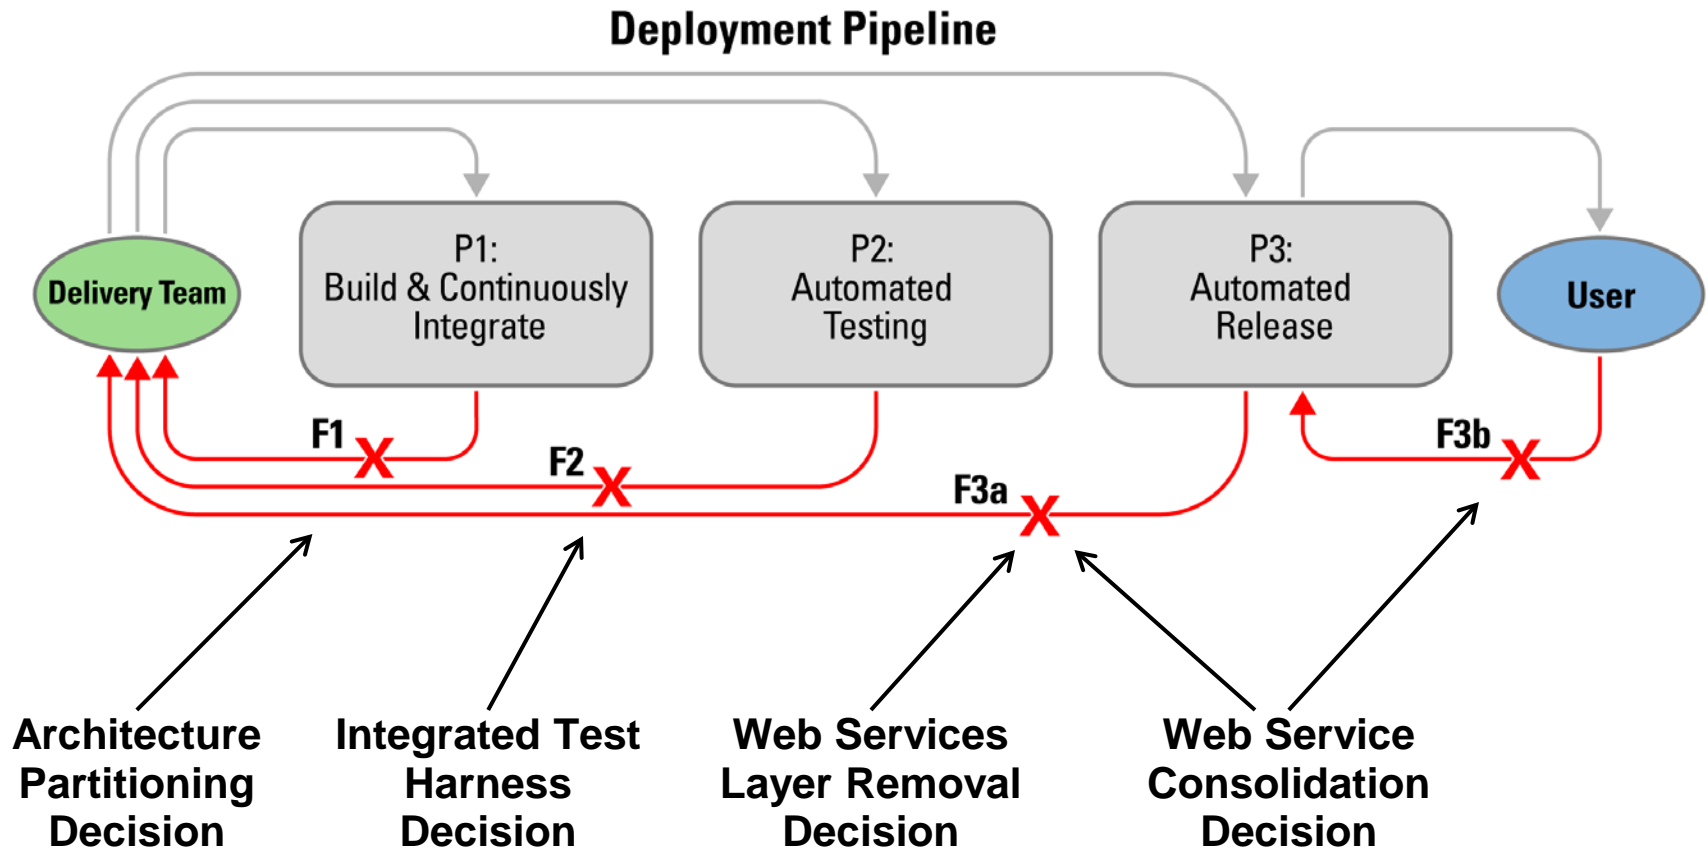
Deployment Pipeline

Delivery Team

P1:
Build & Continuously
Integrate

P2:
Automated
Testing

P3:
Automated
Release

User

F1

F2

F3a

F3b

Architecture
Partitioning
Decision

Integrated Test
Harness
Decision

Web Services
Layer Removal
Decision

Web Service
Consolidation
Decision